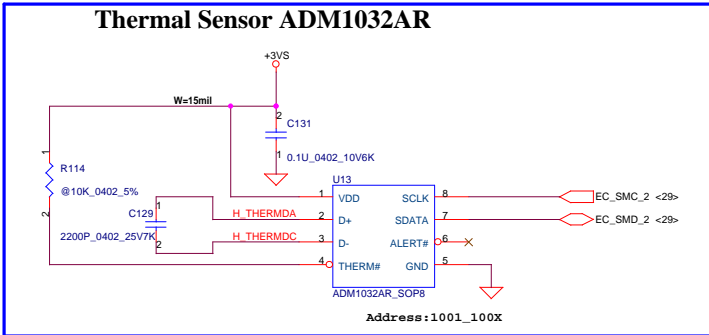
Thermal Sensor ADM1032AR

+3VS

W=15mil

2
C131
1
0.1U_0402_10V6K

1
R114
@10K_0402_5%
2

C129
1
2
2200P_0402_25V7K

U13
1 VDD
2 D+
3 D-
4 THERM#
SCLK 8
SDATA 7
ALERT# 6
GND 5
ADM1032AR_SOP8

H_THERMDA
H_THERMDC

EC_SMC_2 <29>
EC_SMD_2 <29>

Address:1001_100X